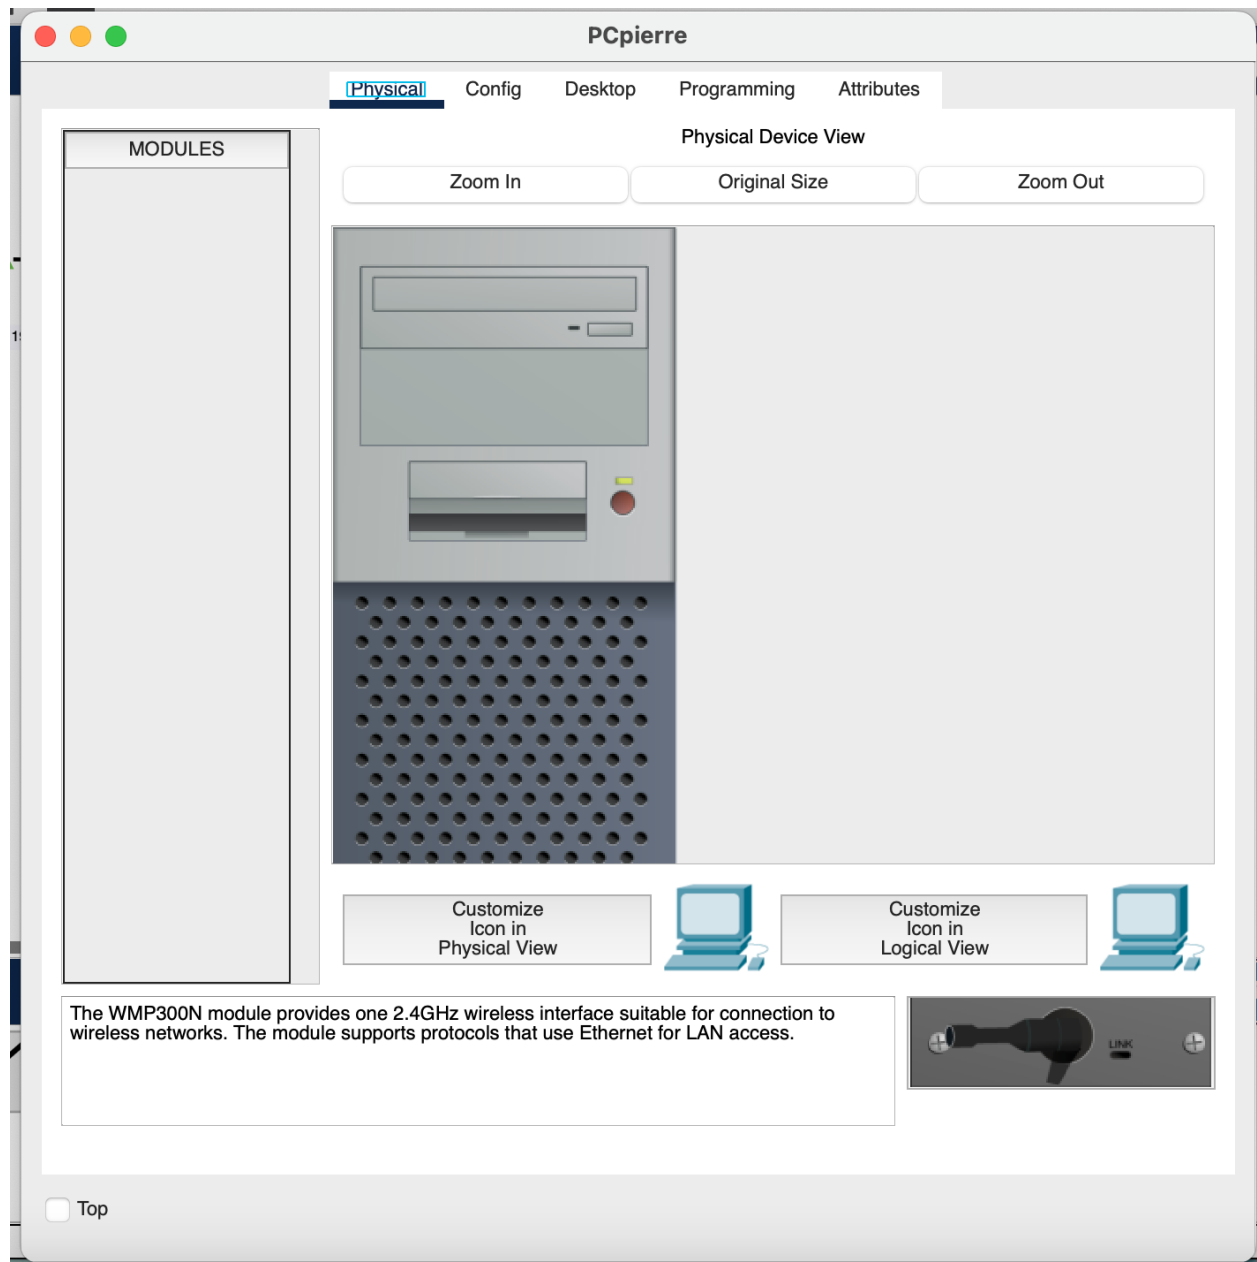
PCpierre

Physical Config Desktop Programming Attributes

MODULES

Physical Device View

Zoom In
Original Size
Zoom Out

Customize Icon in Physical View

Customize Icon in Logical View

The WMP300N module provides one 2.4GHz wireless interface suitable for connection to wireless networks. The module supports protocols that use Ethernet for LAN access.

LINK

Top